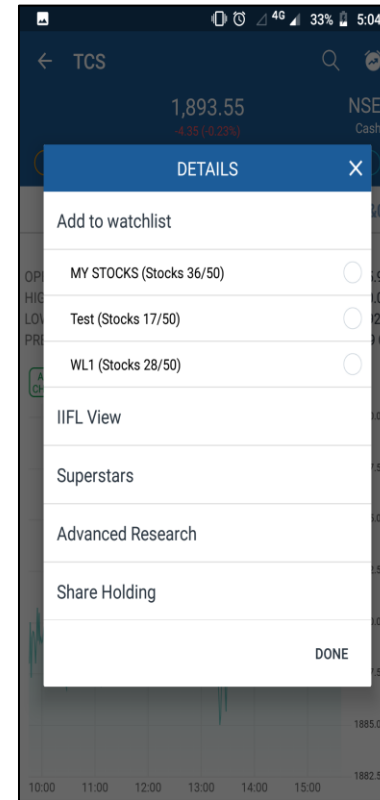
4G 33% 5:04

← TCS

1,893.55
-4.35 (-0.23%)

NSE
Cash

DETAILS ×

Add to watchlist

MY STOCKS (Stocks 36/50)

Test (Stocks 17/50)

WL1 (Stocks 28/50)

IIFL View

Superstars

Advanced Research

Share Holding

DONE

1885.0

1882.5

10:00 11:00 12:00 13:00 14:00 15:00